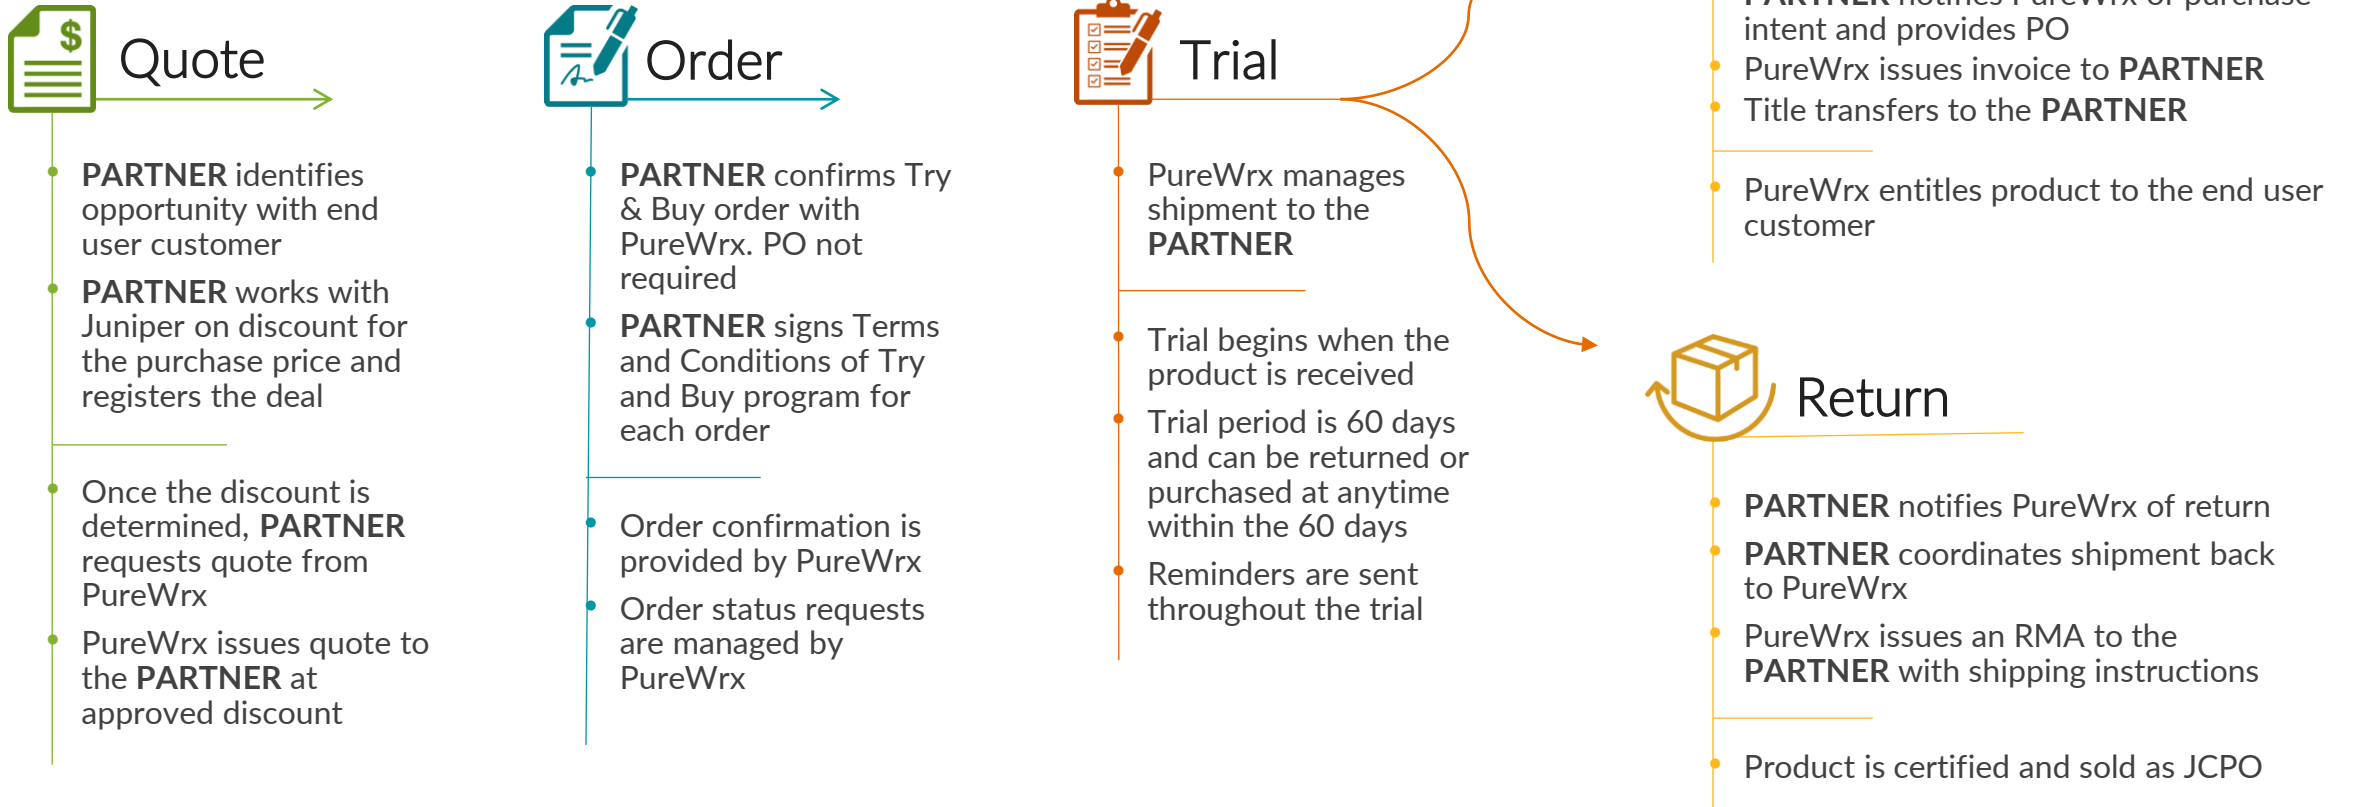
Quote

PARTNER identifies opportunity with end user customer

PARTNER works with Juniper on discount for the purchase price and registers the deal

Once the discount is determined, PARTNER requests quote from PureWrx

PureWrx issues quote to the PARTNER at approved discount

Order

PARTNER confirms Try & Buy order with PureWrx. PO not required

PARTNER signs Terms and Conditions of Try and Buy program for each order

Order confirmation is provided by PureWrx

Order status requests are managed by PureWrx

Trial

PureWrx manages shipment to the PARTNER

Trial begins when the product is received

Trial period is 60 days and can be returned or purchased at anytime within the 60 days

Reminders are sent throughout the trial

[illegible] intent and provides PO

PureWrx issues invoice to PARTNER

Title transfers to the PARTNER

PureWrx entitles product to the end user customer

Return

PARTNER notifies PureWrx of return

PARTNER coordinates shipment back to PureWrx

PureWrx issues an RMA to the PARTNER with shipping instructions

Product is certified and sold as JCPO